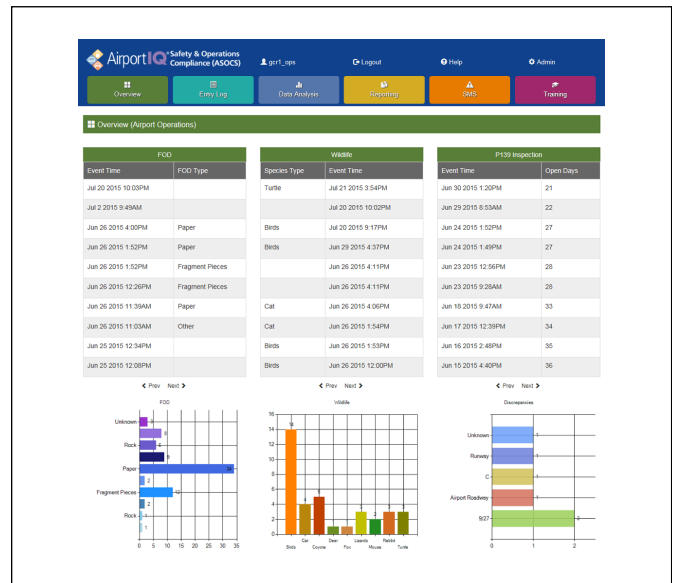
AirportIQ Safety & Operations Compliance (ASOCS)

gcr1_ops Logout Help Admin

Overview Entry Log Data Analysis Reporting SMS Training

Overview (Airport Operations)

FOD

| Event Time | FOD Type |
|---|---|
| Jul 20 2015 10:03PM | |
| Jul 2 2015 9:49AM | |
| Jun 26 2015 4:00PM | Paper |
| Jun 26 2015 1:52PM | Paper |
| Jun 26 2015 1:52PM | Fragment Pieces |
| Jun 26 2015 12:26PM | Fragment Pieces |
| Jun 26 2015 11:39AM | Paper |
| Jun 26 2015 11:03AM | Other |
| Jun 25 2015 12:34PM | |
| Jun 25 2015 12:08PM | |

Prev Next

Wildlife

| Species Type | Event Time |
|---|---|
| Turtle | Jul 21 2015 3:54PM |
| | Jul 20 2015 10:02PM |
| Birds | Jul 20 2015 9:17PM |
| Birds | Jun 29 2015 4:37PM |
| | Jun 26 2015 4:11PM |
| | Jun 26 2015 4:11PM |
| Cat | Jun 26 2015 4:06PM |
| Cat | Jun 26 2015 1:54PM |
| Birds | Jun 26 2015 1:53PM |
| Birds | Jun 26 2015 12:00PM |

Prev Next

P139 Inspection

| Event Time | Open Days |
|---|---|
| Jun 30 2015 1:20PM | 21 |
| Jun 29 2015 8:53AM | 22 |
| Jun 24 2015 1:52PM | 27 |
| Jun 24 2015 1:49PM | 27 |
| Jun 23 2015 12:56PM | 28 |
| Jun 23 2015 9:28AM | 28 |
| Jun 18 2015 9:47AM | 33 |
| Jun 17 2015 12:39PM | 34 |
| Jun 16 2015 2:48PM | 35 |
| Jun 15 2015 4:40PM | 36 |

Prev Next

FOD
Unknown 3 8 Rock 6 9 Paper 33 2 Fragment Pieces 12 2 Rock 1 1
0 5 10 15 20 25 30 35

Wildlife
14 4 5 1 1 3 2 3 3
0 2 4 6 8 10 12 14
Birds Cat Coyote Deer Fox Lizards Mouse Rabbit Turtle

Discrepancies
Unknown 1 Runway 1 C 1 Airport Roadway 1 9/27 2
0 1 2